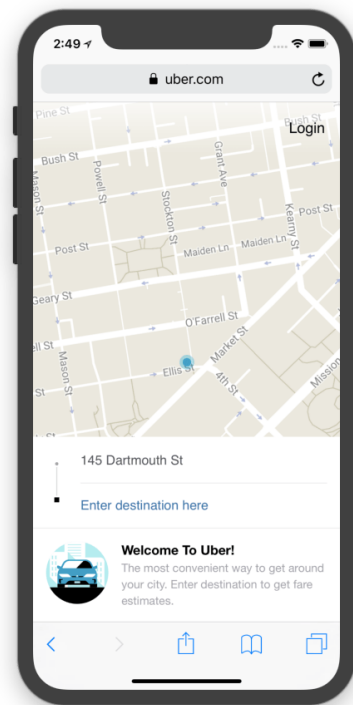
2:49

uber.com

Login

Pine St

Bush St

Mason St

Powell St

Stockton St

Grant Ave

Kearny St

Post St

Post St

Maiden Ln

Maiden Ln

Geary St

O'Farrell St

ell St

Mason St

Market St

Ellis St

4th St

Mission

St

145 Dartmouth St

Enter destination here

Welcome To Uber!

The most convenient way to get around your city. Enter destination to get fare estimates.